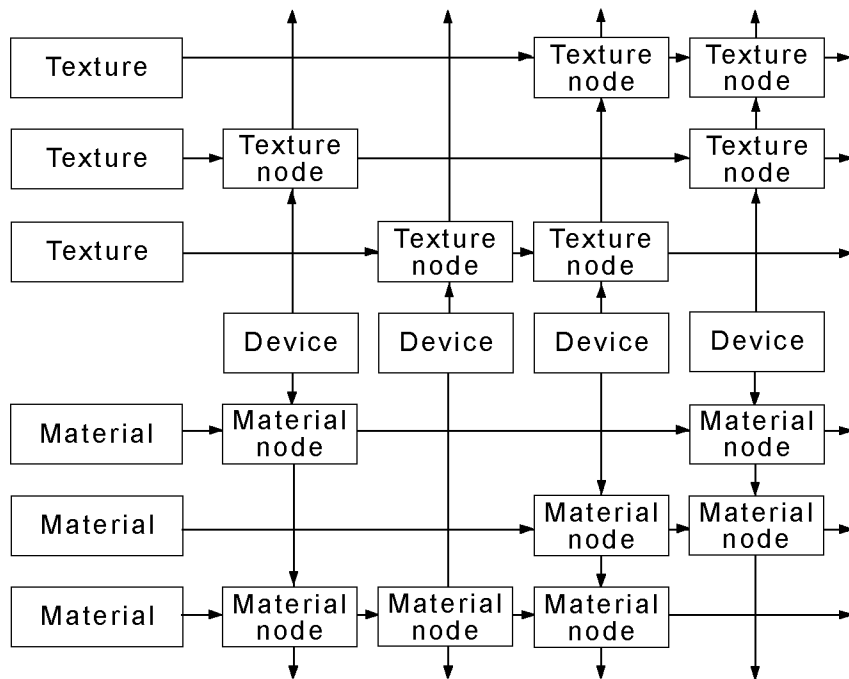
Texture

Texture node

Texture node

Texture

Texture node

Texture node

Texture

Texture node

Texture node

Device

Device

Device

Device

Material

Material node

Material node

Material

Material node

Material node

Material

Material node

Material node

Material node